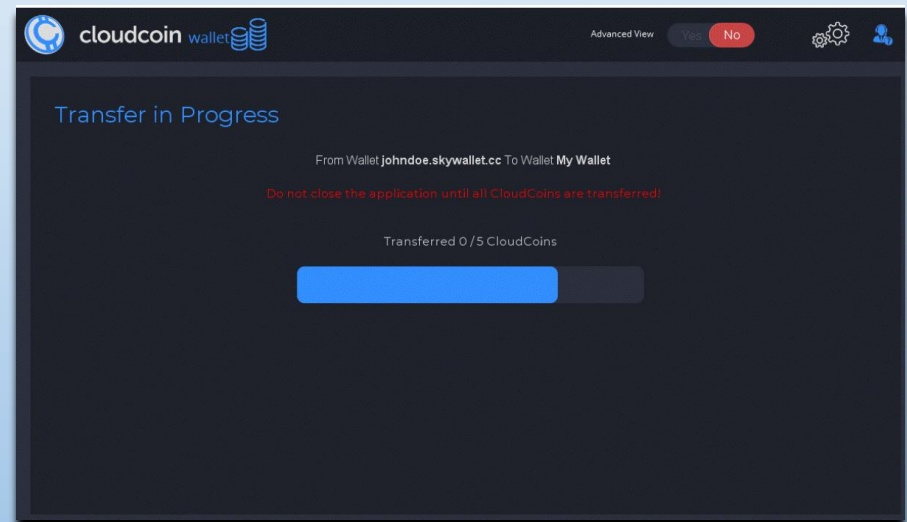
cloudcoin wallet

Advanced View Yes No

Transfer in Progress

From Wallet **johndoe.skywallet.cc** To Wallet **My Wallet**

Do not close the application until all CloudCoins are transferred!

Transferred 0 / 5 CloudCoins